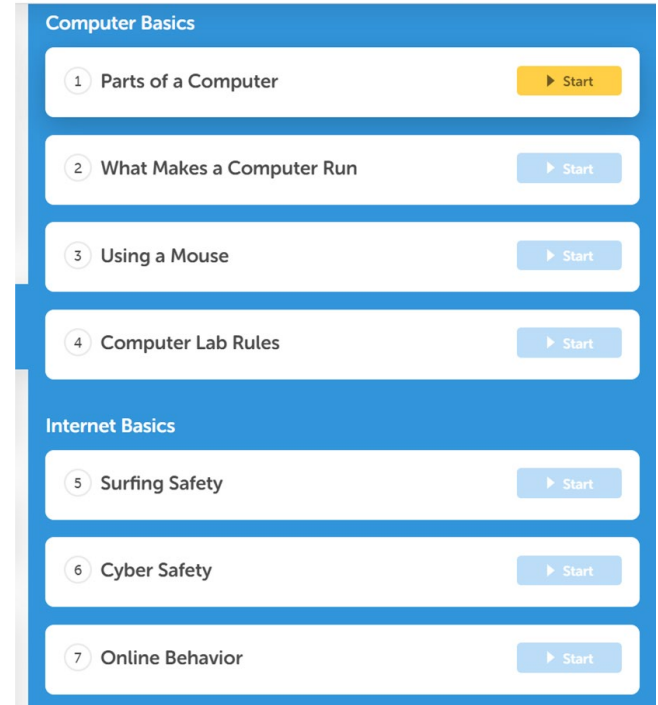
Computer Basics

1 Parts of a Computer
Start

2 What Makes a Computer Run
Start

3 Using a Mouse
Start

4 Computer Lab Rules
Start

Internet Basics

5 Surfing Safety
Start

6 Cyber Safety
Start

7 Online Behavior
Start